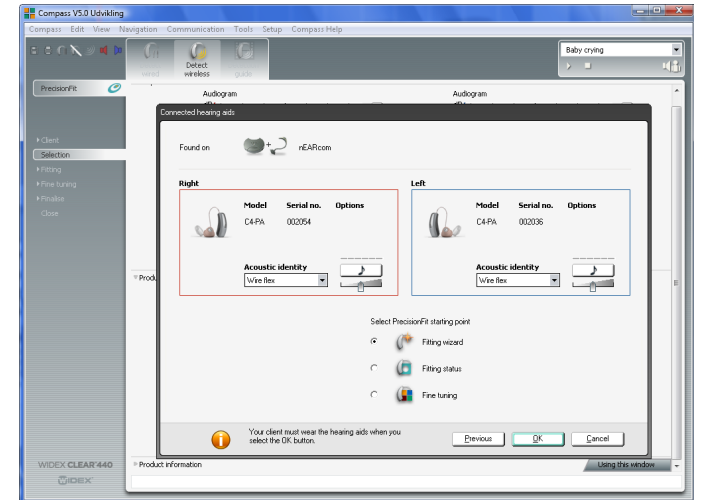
Compass V5.0 Udvikling

Compass Edit View Navigation Communication Tools Setup Compass Help

Detect wireless

Baby crying

PrecisionFit

Client
Selection
Fitting
Fine tuning
Finalise
Close

Audiogram

Audiogram

Connected hearing aids

Found on

nEARcom

Right

| Model | Serial no. | Options |
|---|---|---|
| C4-PA | 002054 | |

Acoustic identity
Wire flex

Left

| Model | Serial no. | Options |
|---|---|---|
| C4-PA | 002036 | |

Acoustic identity
Wire flex

Produ

Select PrecisionFit starting point

Fitting wizard

Fitting status

Fine tuning

Your client must wear the hearing aids when you select the OK button.

Previous

OK

Cancel

WIDEX CLEAR 440

WIDEX

Product information

Using this window